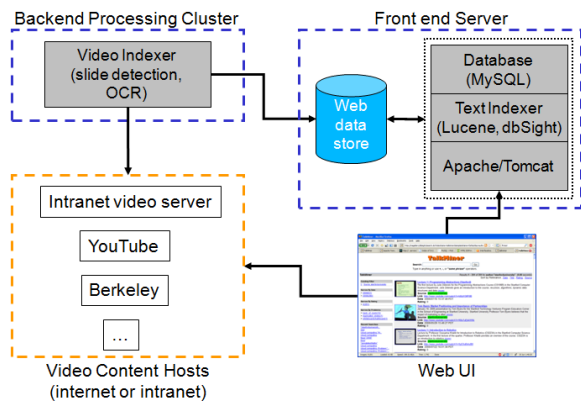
Backend Processing Cluster

Video Indexer (slide detection, OCR)

Front end Server

Web data store

Database (MySQL)

Text Indexer (Lucene, dbSight)

Apache/Tomcat

Intranet video server

YouTube

Berkeley

...

Video Content Hosts (internet or intranet)

TalkMiner

Web UI